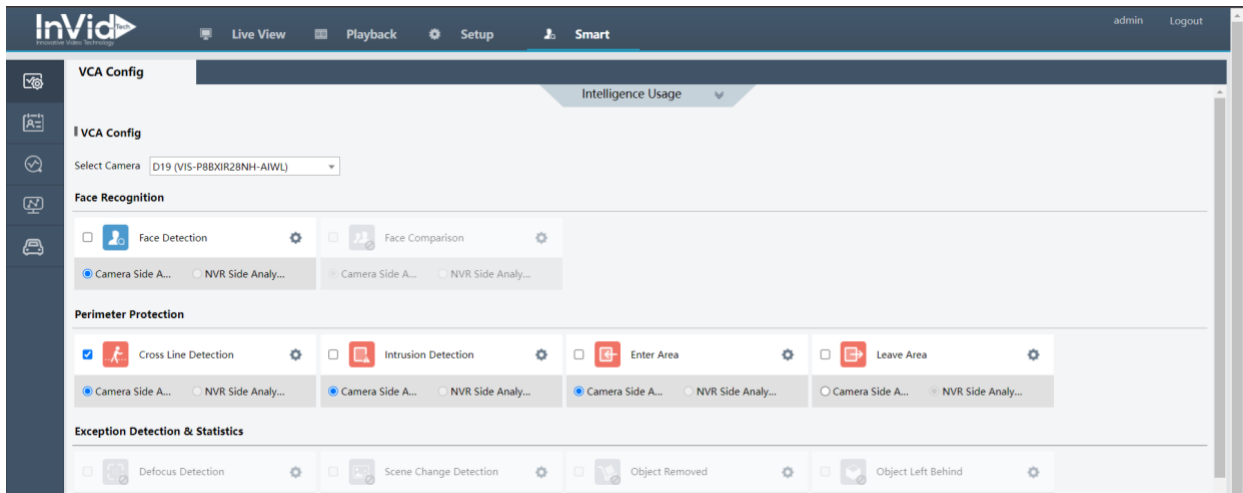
InVid Tech
Innovative Video Technology

Live View Playback Setup Smart

admin Logout

VCA Config

Intelligence Usage

VCA Config

Select Camera D19 (VIS-P8BXIR28NH-AIWL)

Face Recognition

Face Detection
Camera Side A... NVR Side Analy...

Face Comparison
Camera Side A... NVR Side Analy...

Perimeter Protection

Cross Line Detection
Camera Side A... NVR Side Analy...

Intrusion Detection
Camera Side A... NVR Side Analy...

Enter Area
Camera Side A... NVR Side Analy...

Leave Area
Camera Side A... NVR Side Analy...

Exception Detection & Statistics

Defocus Detection

Scene Change Detection

Object Removed

Object Left Behind